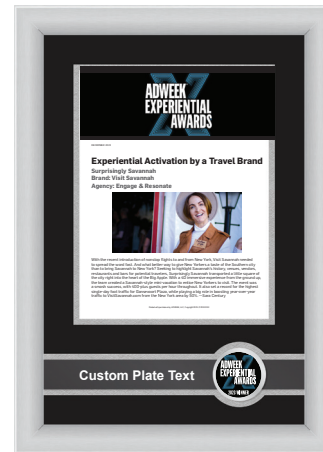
ADWEEK EXPERIENTIAL AWARDS

Experiential Activation by a Travel Brand
Surprisingly Savannah
Brand: Visit Savannah
Agency: Engage & Resonate

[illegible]

Custom Plate Text

ADWEEK EXPERIENTIAL AWARDS
2023 WINNER